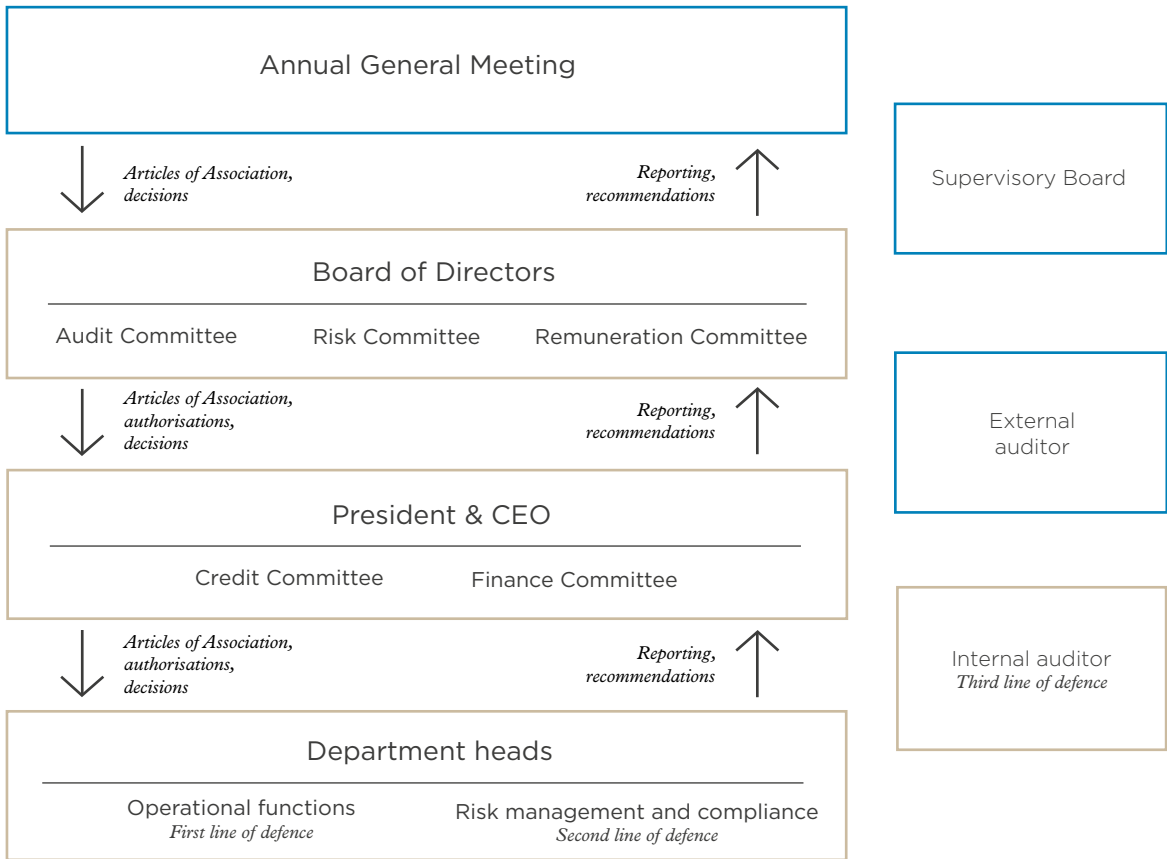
Annual General Meeting

Articles of Association, decisions

Reporting, recommendations

Supervisory Board

Board of Directors

Audit Committee

Risk Committee

Remuneration Committee

Articles of Association, authorisations, decisions

Reporting, recommendations

External auditor

President & CEO

Credit Committee

Finance Committee

Articles of Association, authorisations, decisions

Reporting, recommendations

Internal auditor
Third line of defence

Department heads

Operational functions
First line of defence

Risk management and compliance
Second line of defence